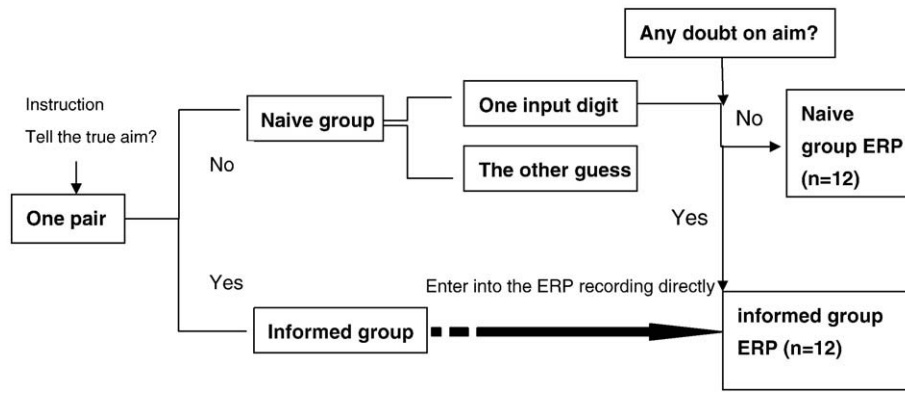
Any doubt on aim?

Instruction

Tell the true aim?

Naive group

One input digit

The other guess

No

Naive group ERP (n=12)

No

One pair

Yes

Yes

Enter into the ERP recording directly

Informed group

informed group ERP (n=12)